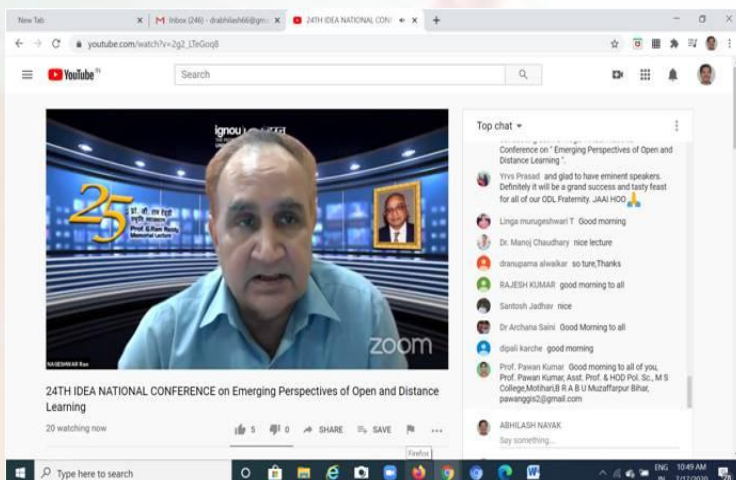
New Tab
Inbox (246) - drabhilash66@gm
24TH IDEA NATIONAL CON
youtube.com/watch?v=2g2_LTeGoq8

YouTube IN
Search

ignou
25
Prof. G. Ram Reddy
NAGESHWAR Rao
zoom

24TH IDEA NATIONAL CONFERENCE on Emerging Perspectives of Open and Distance Learning
20 watching now
5 0 SHARE SAVE

Top chat
Conference on " Emerging Perspectives of Open and Distance Learning ".
Yrvs Prasad and glad to have eminent speakers. Definitely it will be a grand success and tasty feast for all of our ODL Fraternity. JAAI HOO
Linga murugeshwari T Good morning
Dr. Manoj Chaudhary nice lecture
dranupama alwaikar so ture,Thanks
RAJESH KUMAR good morning to all
Santosh Jadhav nice
Dr Archana Saini Good Morning to all
dipali karche good morning
Prof. Pawan Kumar Good morning to all of you, Prof. Pawan Kumar, Asst. Prof. & HOD Pol. Sc., M S College,Motihari,B R A B U Muzaffarpur Bihar, pawanggis2@gmail.com
ABHILASH NAYAK
Say something...

Type here to search
Firefox
ENG IN 10:49 AM 7/17/2020